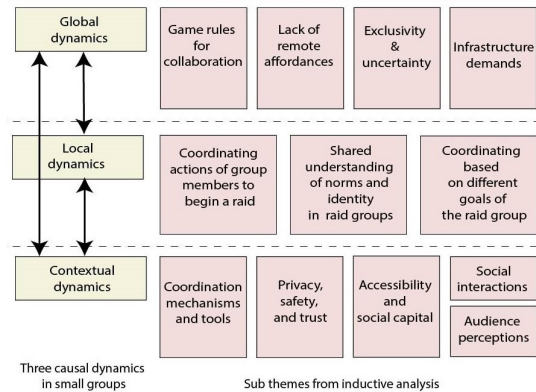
Global dynamics

Game rules for collaboration

Lack of remote affordances

Exclusivity & uncertainty

Infrastructure demands

Local dynamics

Coordinating actions of group members to begin a raid

Shared understanding of norms and identity in raid groups

Coordinating based on different goals of the raid group

Contextual dynamics

Coordination mechanisms and tools

Privacy, safety, and trust

Accessibility and social capital

Social interactions

Audience perceptions

Three causal dynamics in small groups

Sub themes from inductive analysis